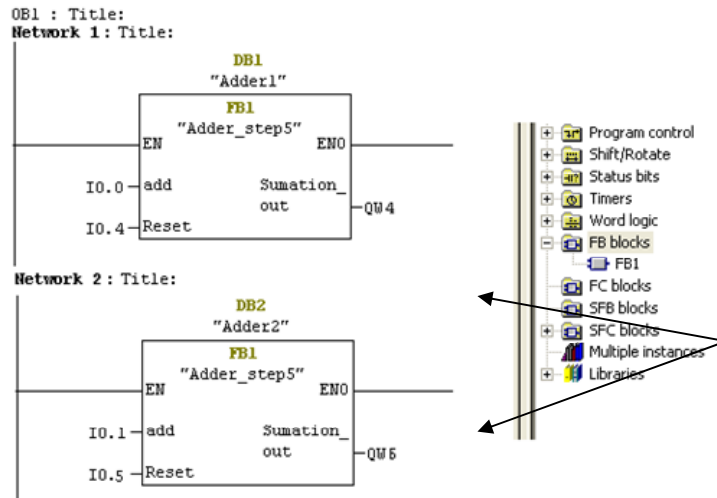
OB1 : Title:
Network 1: Title:

DB1
"Adder1"
FB1
"Adder_step5"
EN
ENO
I0.0 add
Sumation_ out
QW4
I0.4 Reset

Network 2: Title:

DB2
"Adder2"
FB1
"Adder_step5"
EN
ENO
I0.1 add
Sumation_ out
QW6
I0.5 Reset

Program control
Shift/Rotate
Status bits
Timers
Word logic
FB blocks
FB1
FC blocks
SFB blocks
SFC blocks
Multiple instances
Libraries